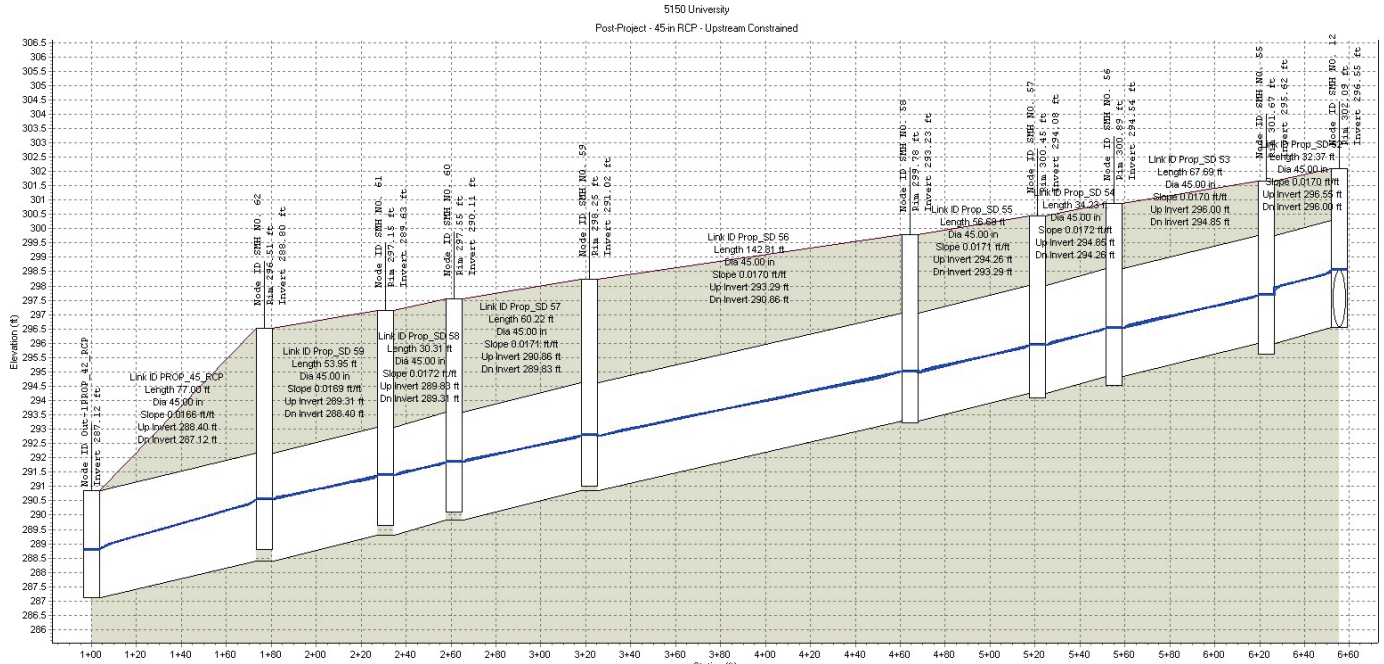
5150 University

Post-Project - 45-in RCP - Upstream Constrained

Elevation (ft)

306.5
306
305.5
305
304.5
304
303.5
303
302.5
302
301.5
301
300.5
300
299.5
299
298.5
298
297.5
297
296.5
296
295.5
295
294.5
294
293.5
293
292.5
292
291.5
291
290.5
290
289.5
289
288.5
288
287.5
287
286.5
286

Node ID Out-1PROP_42_RCP
Invert 287.12 ft

Link ID PROP_45_RCP
Length 77.00 ft
Dia 45.00 in
Slope 0.0166 ft/ft
Up Invert 288.40 ft
Dn Invert 287.12 ft

Node ID SMH NO. 62
Rim 296.51 ft
Invert 288.80 ft

Link ID Prop_SD 59
Length 53.95 ft
Dia 45.00 in
Slope 0.0169 ft/ft
Up Invert 289.31 ft
Dn Invert 288.40 ft

Node ID SMH NO. 61
Rim 297.15 ft
Invert 289.63 ft

Link ID Prop_SD 58
Length 30.31 ft
Dia 45.00 in
Slope 0.0172 ft/ft
Up Invert 289.83 ft
Dn Invert 289.31 ft

Node ID SMH NO. 60
Rim 297.55 ft
Invert 290.11 ft

Link ID Prop_SD 57
Length 60.22 ft
Dia 45.00 in
Slope 0.0171 ft/ft
Up Invert 290.86 ft
Dn Invert 289.83 ft

Node ID SMH NO. 59
Rim 298.25 ft
Invert 291.02 ft

Link ID Prop_SD 56
Length 142.81 ft
Dia 45.00 in
Slope 0.0170 ft/ft
Up Invert 293.29 ft
Dn Invert 290.86 ft

Node ID SMH NO. 58
Rim 299.78 ft
Invert 293.23 ft

Link ID Prop_SD 55
Length 56.69 ft
Dia 45.00 in
Slope 0.0171 ft/ft
Up Invert 294.26 ft
Dn Invert 293.29 ft

Node ID SMH NO. 57
Rim 300.45 ft
Invert 294.08 ft

Link ID Prop_SD 54
Length 34.23 ft
Dia 45.00 in
Slope 0.0172 ft/ft
Up Invert 294.85 ft
Dn Invert 294.26 ft

Node ID SMH NO. 56
Rim 300.89 ft
Invert 294.54 ft

Link ID Prop_SD 53
Length 67.69 ft
Dia 45.00 in
Slope 0.0170 ft/ft
Up Invert 296.00 ft
Dn Invert 294.85 ft

Node ID SMH NO. 55
Rim 301.67 ft
Invert 295.62 ft

Link ID Prop_SD 52
Length 32.37 ft
Dia 45.00 in
Slope 0.0170 ft/ft
Up Invert 296.55 ft
Dn Invert 296.00 ft

Node ID SMH NO. 12
Rim 302.09 ft
Invert 296.55 ft

1+00 1+20 1+40 1+60 1+80 2+00 2+20 2+40 2+60 2+80 3+00 3+20 3+40 3+60 3+80 4+00 4+20 4+40 4+60 4+80 5+00 5+20 5+40 5+60 5+80 6+00 6+20 6+40 6+60

Station (ft)